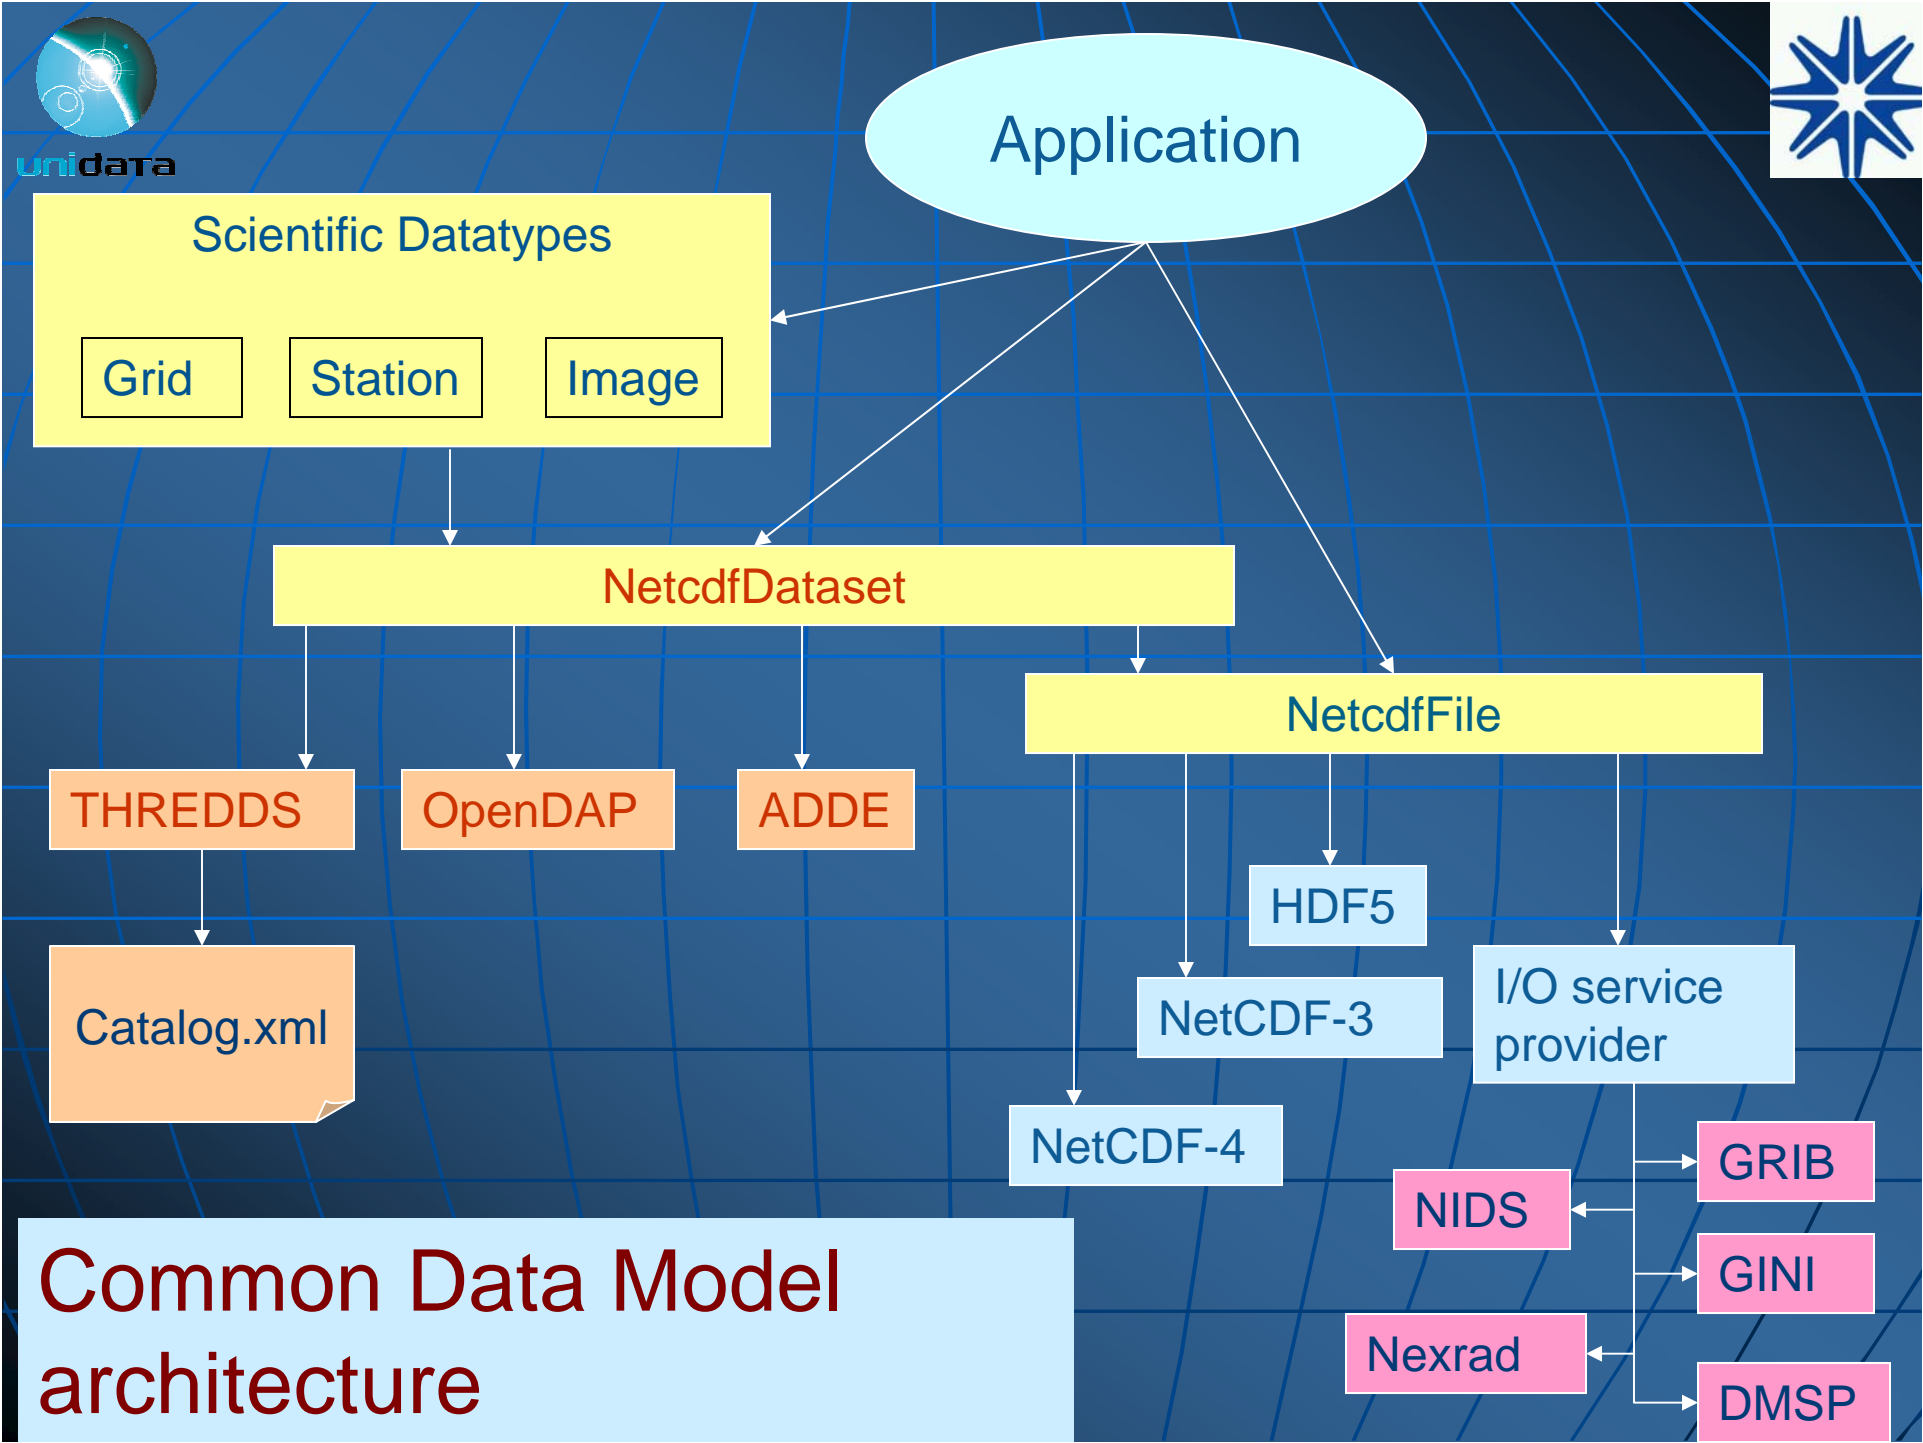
unidata

Application

Scientific Datatypes

Grid

Station

Image

NetcdfDataset

NetcdfFile

THREDDS

OpenDAP

ADDE

HDF5

Catalog.xml

NetCDF-3

I/O service provider

NetCDF-4

GRIB

NIDS

GINI

Nexrad

DMSP

Common Data Model architecture